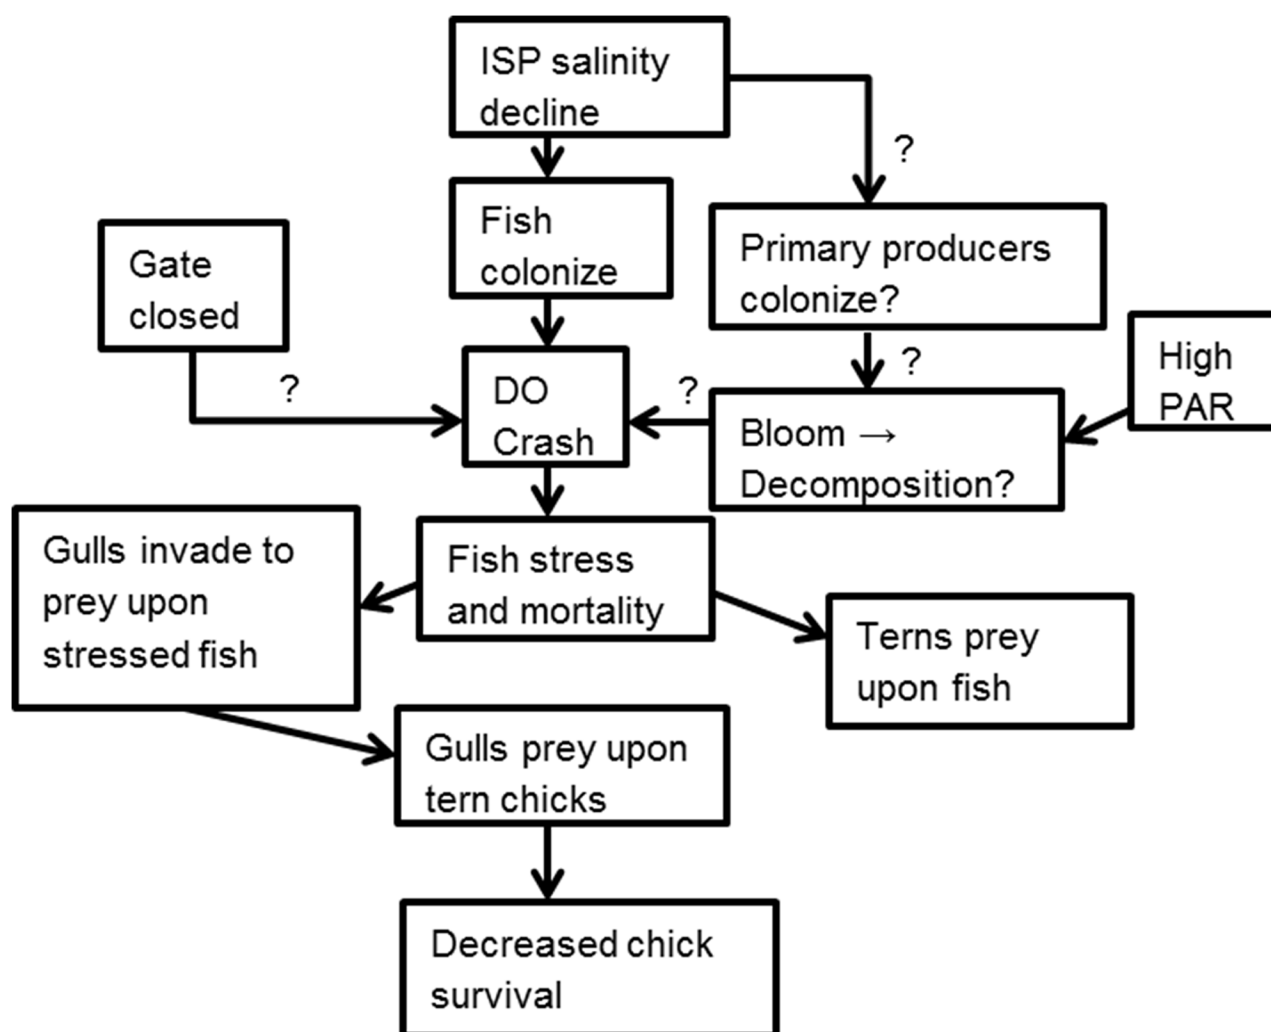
ISP salinity decline

?

Fish colonize

Primary producers colonize?

Gate closed

?

High PAR

?

?

DO Crash

Bloom → Decomposition?

Gulls invade to prey upon stressed fish

Fish stress and mortality

Terns prey upon fish

Gulls prey upon tern chicks

Decreased chick survival